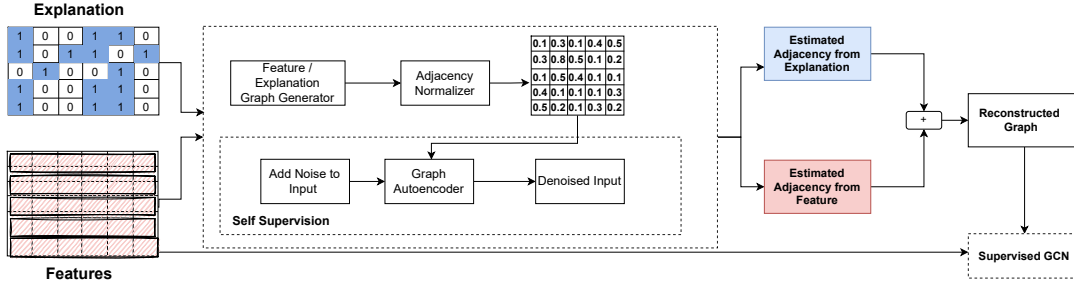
Explanation

| 1 | 0 | 0 | 1 | 1 | 0 |
|---|---|---|---|---|---|
| 1 | 0 | 1 | 1 | 0 | 1 |
| 0 | 1 | 0 | 0 | 1 | 0 |
| 1 | 0 | 0 | 1 | 1 | 0 |
| 1 | 0 | 0 | 1 | 1 | 0 |

Features

Feature / Explanation Graph Generator

Adjacency Normalizer

| 0.1 | 0.3 | 0.1 | 0.4 | 0.5 |
|---|---|---|---|---|
| 0.3 | 0.8 | 0.5 | 0.1 | 0.2 |
| 0.1 | 0.5 | 0.4 | 0.1 | 0.1 |
| 0.4 | 0.1 | 0.1 | 0.1 | 0.3 |
| 0.5 | 0.2 | 0.1 | 0.3 | 0.2 |

Add Noise to Input

Graph Autoencoder

Denoised Input

Self Supervision

Estimated Adjacency from Explanation

Estimated Adjacency from Feature

+

Reconstructed Graph

Supervised GCN